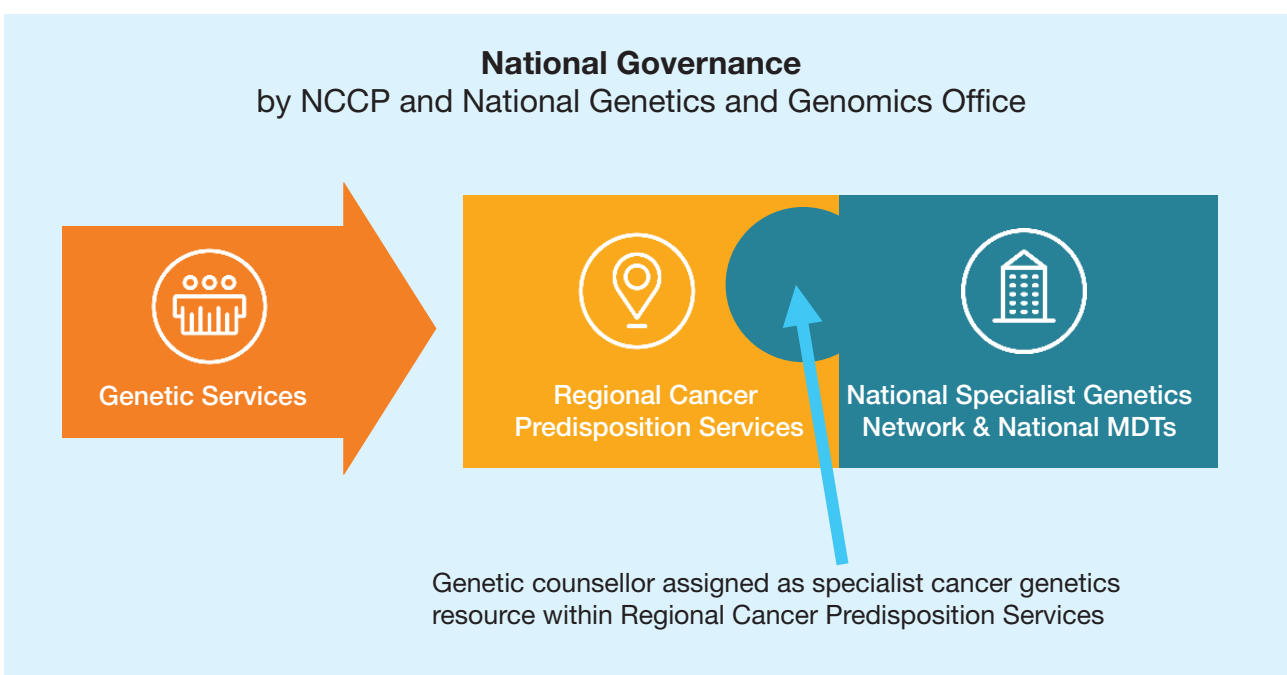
**National Governance**
by NCCP and National Genetics and Genomics Office

Genetic Services

Regional Cancer Predisposition Services

National Specialist Genetics Network & National MDTs

Genetic counsellor assigned as specialist cancer genetics resource within Regional Cancer Predisposition Services